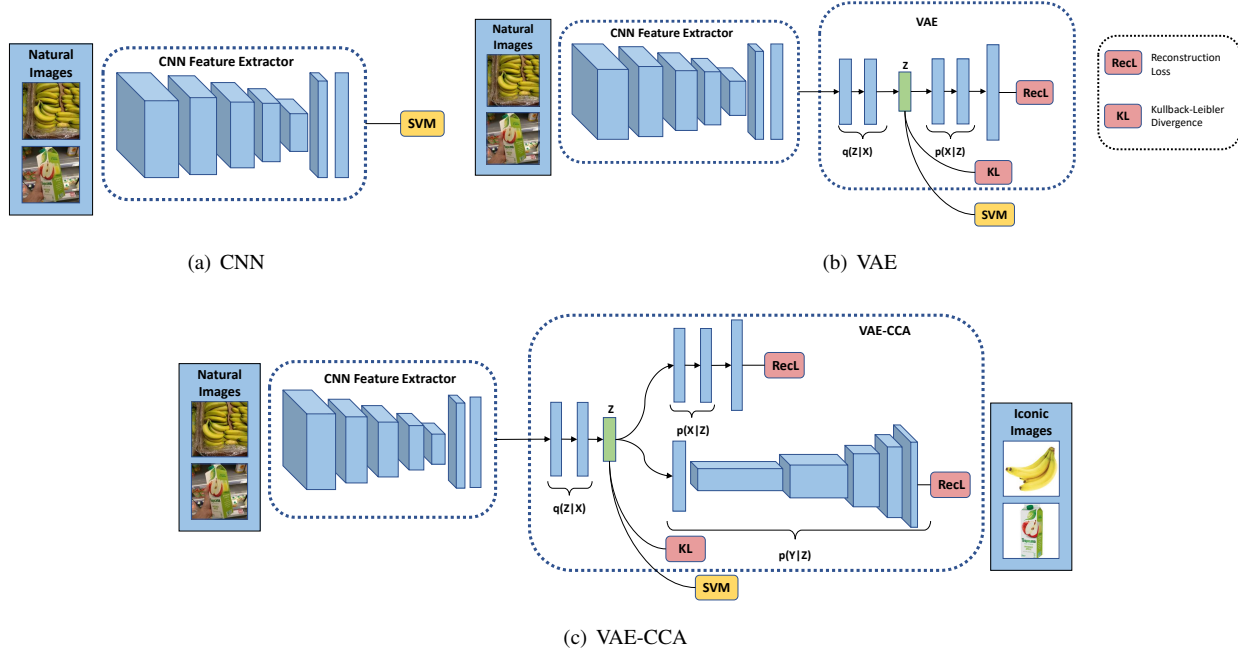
Natural Images

CNN Feature Extractor

SVM

(a) CNN

Natural Images

CNN Feature Extractor

VAE

z

q(Z|X)

p(X|Z)

RecL

KL

SVM

RecL Reconstruction Loss

KL Kullback-Leibler Divergence

(b) VAE

Natural Images

CNN Feature Extractor

VAE-CCA

z

q(Z|X)

p(X|Z)

RecL

RecL

p(Y|Z)

KL

SVM

Iconic Images

(c) VAE-CCA